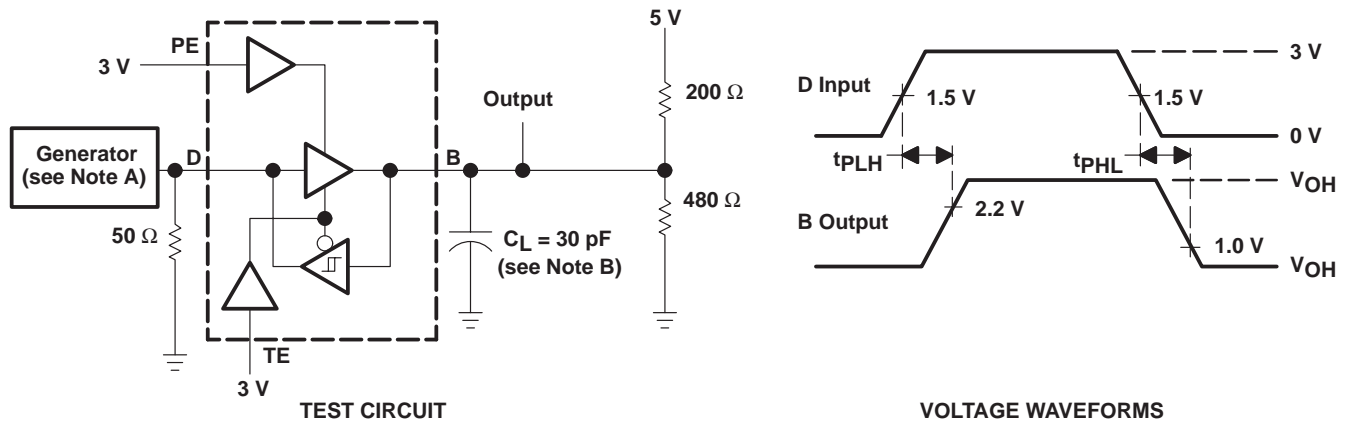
3 V
PE
Generator (see Note A)
D
50 Ω
TE
3 V
B
Output
$C_L$ = 30 pF (see Note B)
5 V
200 Ω
480 Ω
TEST CIRCUIT

D Input
1.5 V
1.5 V
3 V
0 V
$t_{PLH}$
$t_{PHL}$
$V_{OH}$
B Output
2.2 V
1.0 V
$V_{OH}$
VOLTAGE WAVEFORMS